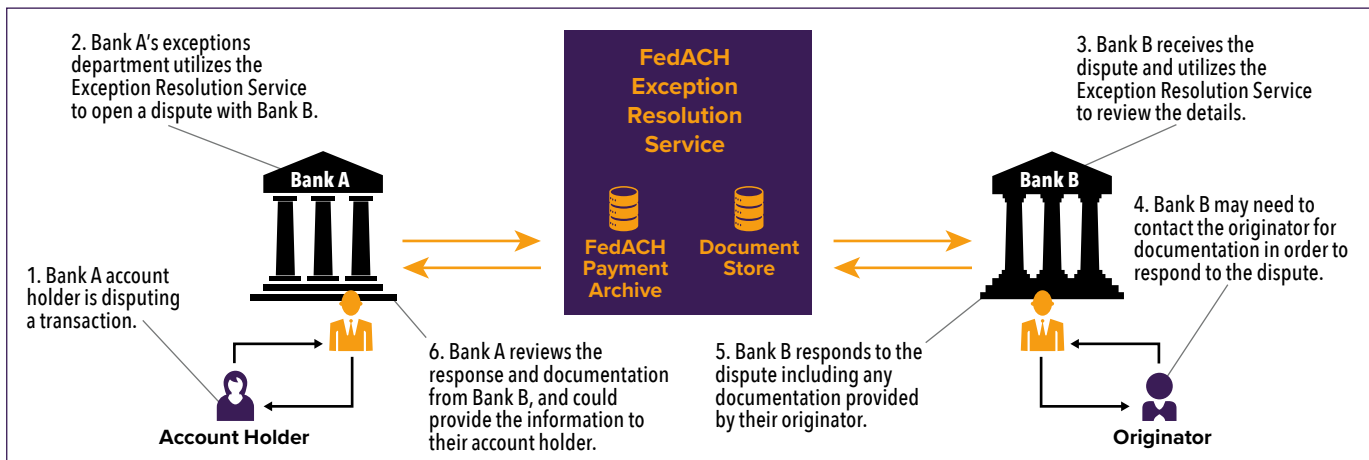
2. Bank A's exceptions department utilizes the Exception Resolution Service to open a dispute with Bank B.

FedACH Exception Resolution Service

FedACH Payment Archive

Document Store

3. Bank B receives the dispute and utilizes the Exception Resolution Service to review the details.

Bank A

Bank B

4. Bank B may need to contact the originator for documentation in order to respond to the dispute.

1. Bank A account holder is disputing a transaction.

6. Bank A reviews the response and documentation from Bank B, and could provide the information to their account holder.

5. Bank B responds to the dispute including any documentation provided by their originator.

Account Holder

Originator